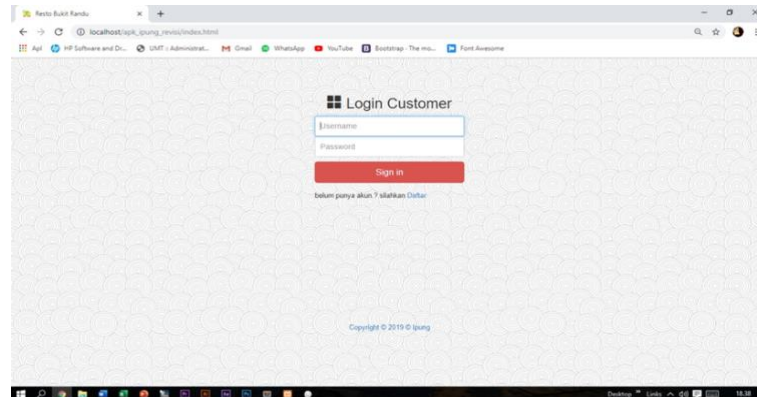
Resto Bukit Randu ×
localhost/apk_ipung_revisi/index.html
Apl HP Software and Dr... UMT - Administrat... Gmail WhatsApp YouTube Bootstrap - The mo... Font Awesome

Login Customer

Username

Password

Sign in

belum punya akun ? silahkan Daftar

Copyright © 2019 © Ipung

Desktop Links 18.38